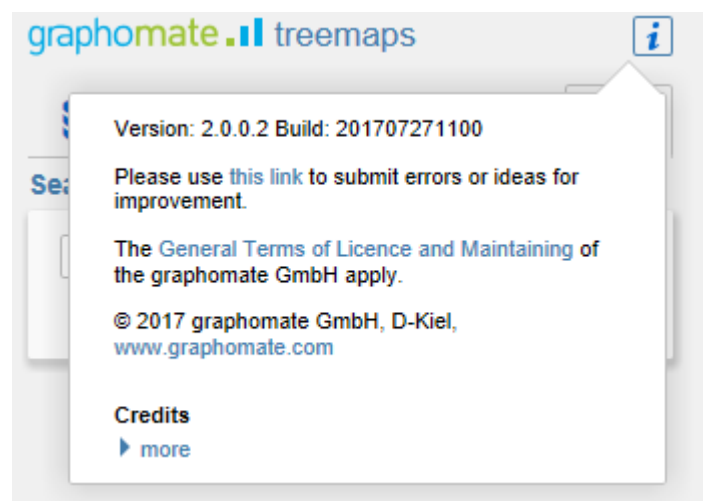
graphomate treemaps

i

S

Sea

Version: 2.0.0.2 Build: 201707271100

Please use this link to submit errors or ideas for improvement.

The General Terms of Licence and Maintaining of the graphomate GmbH apply.

© 2017 graphomate GmbH, D-Kiel, www.graphomate.com

Credits

more